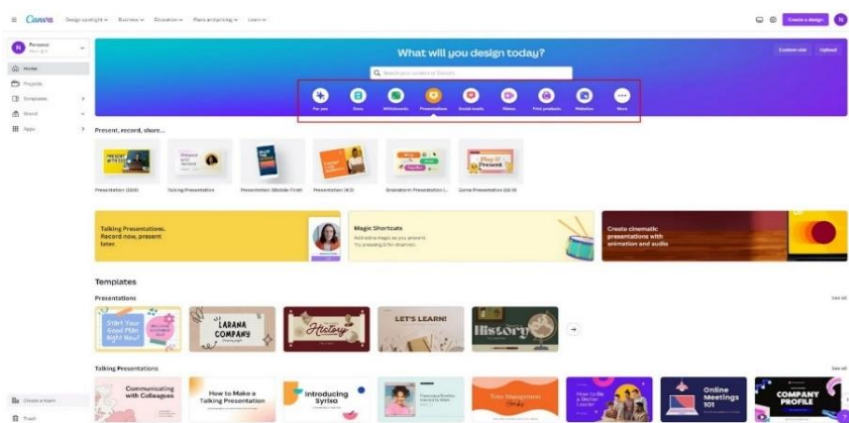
Canva Design spotlight Business Education Plans and pricing Learn

Create a design

Personal

Home
Projects
Templates
Brand
Apps

What will you design today?

Custom size Upload

Search your content or Canva's

For you Docs Whiteboards Presentations Social media Videos Print products Websites More

Present, record, share...

Presentation (16:9) Talking Presentation Presentation (Mobile-First) Presentation (4:3) Brainstorm Presentation Game Presentation (16:9)

Talking Presentations. Record now, present later.

Magic Shortcuts

Create cinematic presentations with animation and audio

Templates

Presentations

See all

Start Your Good Plan Right Now!

LARANA COMPANY

History

LET'S LEARN!

History

Talking Presentations

See all

Communicating with Colleagues

How to Make a Talking Presentation

Introducing Syriso

Online Meetings 101

COMPANY PROFILE

Create a team

Trash